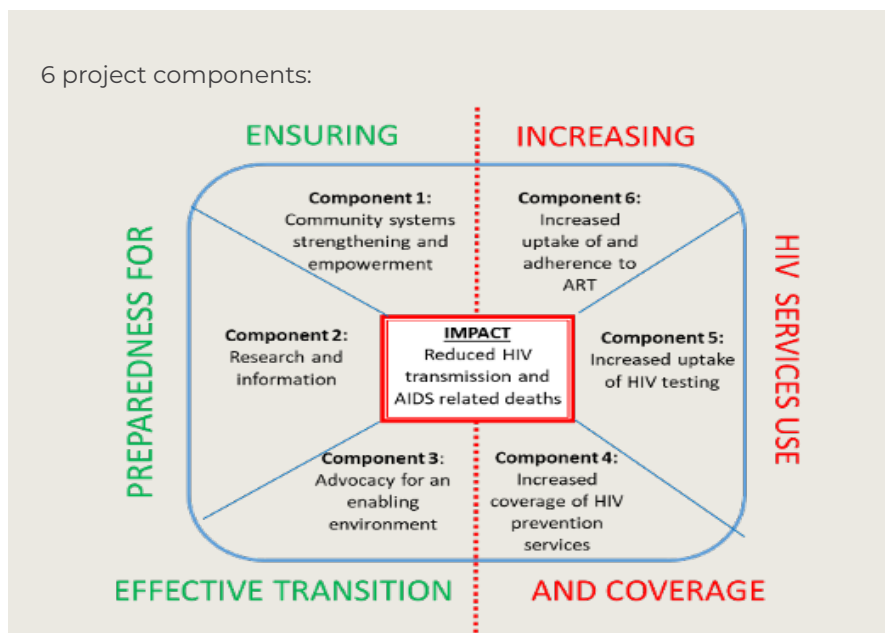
6 project components:

ENSURING

INCREASING

PREPAREDNESS FOR

HIV SERVICES USE

Component 1: Community systems strengthening and empowerment

Component 6: Increased uptake of and adherence to ART

Component 2: Research and information

IMPACT
Reduced HIV transmission and AIDS related deaths

Component 5: Increased uptake of HIV testing

Component 3: Advocacy for an enabling environment

Component 4: Increased coverage of HIV prevention services

EFFECTIVE TRANSITION

AND COVERAGE